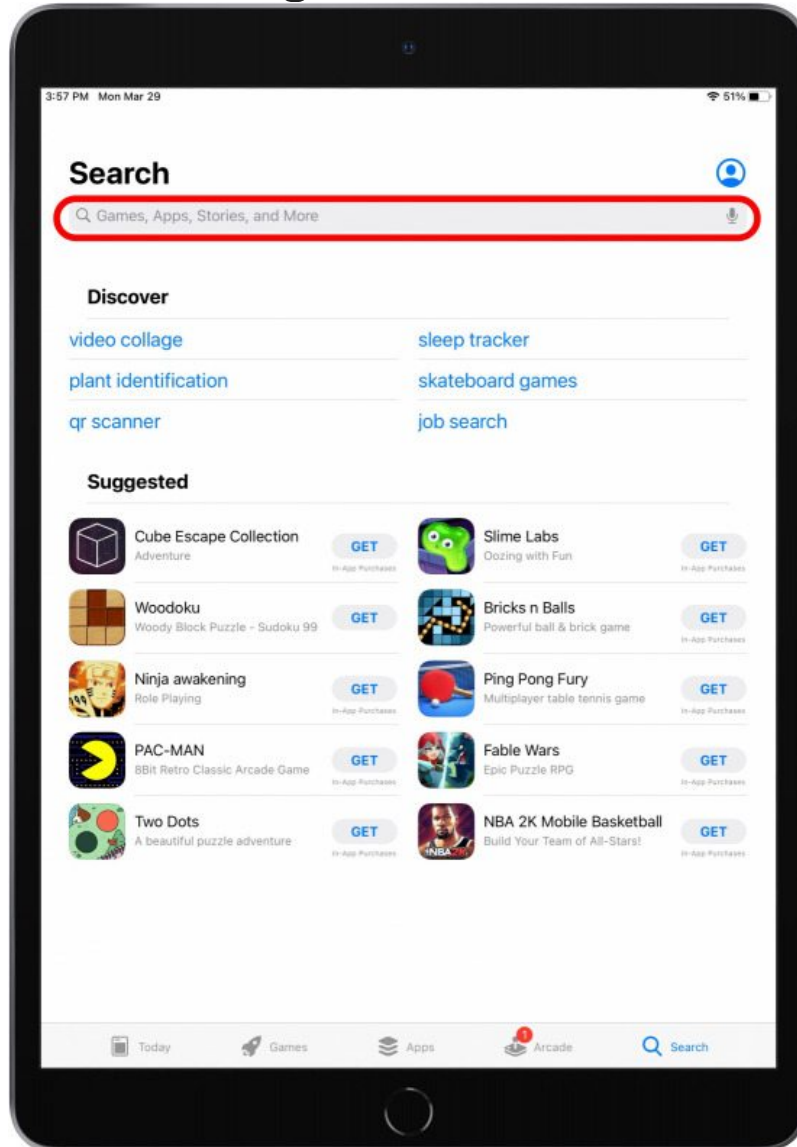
3:57 PM Mon Mar 29

51%

Search

Games, Apps, Stories, and More

Discover

video collage

sleep tracker

plant identification

skateboard games

qr scanner

job search

Suggested

Cube Escape Collection
Adventure
GET
In-App Purchases

Slime Labs
Oozing with Fun
GET
In-App Purchases

Woodoku
Woody Block Puzzle - Sudoku 99
GET

Bricks n Balls
Powerful ball & brick game
GET
In-App Purchases

Ninja awakening
Role Playing
GET
In-App Purchases

Ping Pong Fury
Multiplayer table tennis game
GET
In-App Purchases

PAC-MAN
8Bit Retro Classic Arcade Game
GET
In-App Purchases

Fable Wars
Epic Puzzle RPG
GET
In-App Purchases

Two Dots
A beautiful puzzle adventure
GET
In-App Purchases

NBA 2K Mobile Basketball
Build Your Team of All-Stars!
GET
In-App Purchases

Today Games Apps 1 Arcade Search